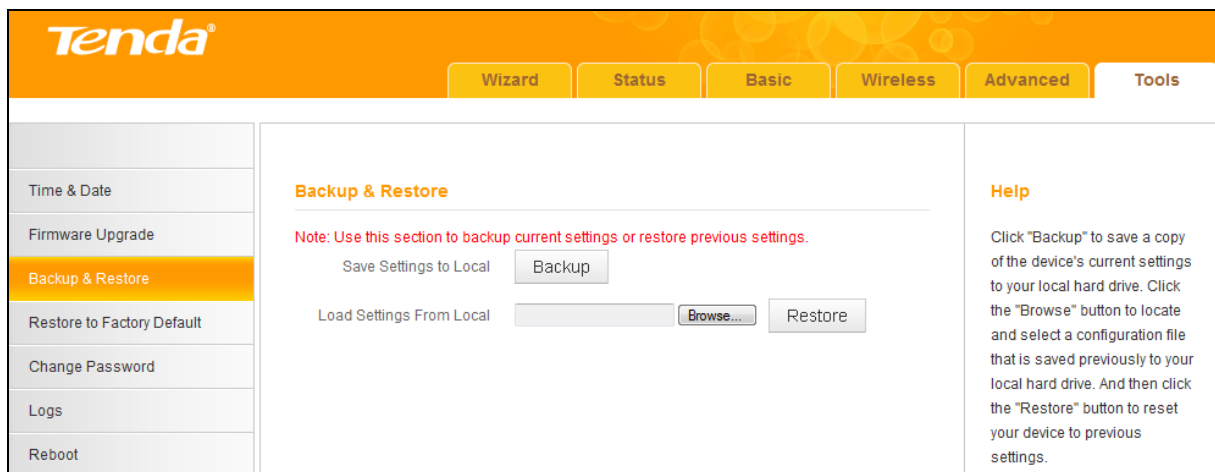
Tenda®

Wizard
Status
Basic
Wireless
Advanced
Tools

Time & Date
Firmware Upgrade
Backup & Restore
Restore to Factory Default
Change Password
Logs
Reboot

Backup & Restore

Note: Use this section to backup current settings or restore previous settings.

Save Settings to Local
Backup

Load Settings From Local
Browse...
Restore

Help

Click "Backup" to save a copy of the device's current settings to your local hard drive. Click the "Browse" button to locate and select a configuration file that is saved previously to your local hard drive. And then click the "Restore" button to reset your device to previous settings.